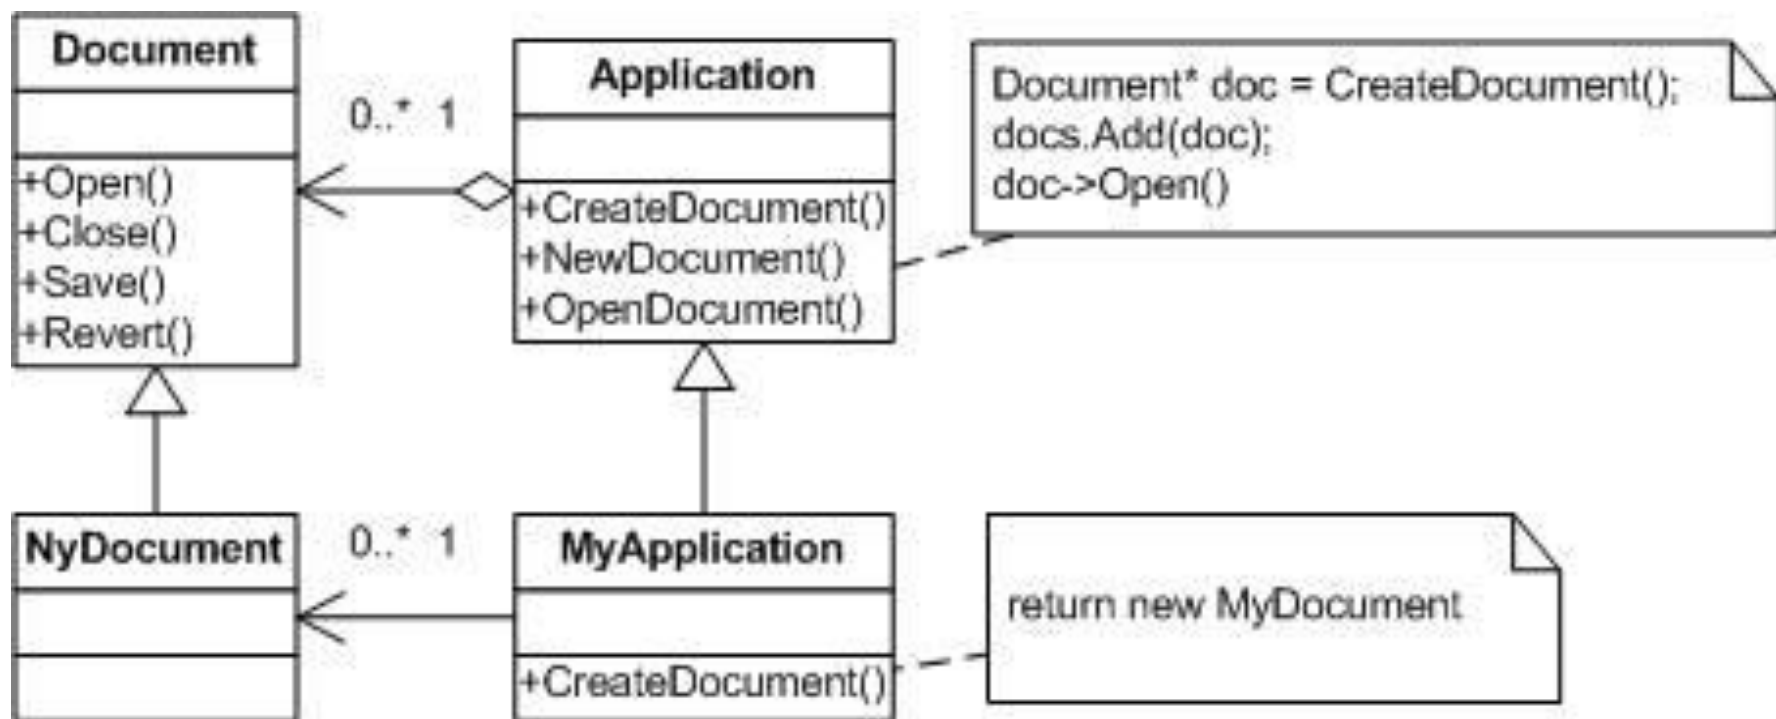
Document

+Open()
+Close()
+Save()
+Revert()

0..* 1

Application

+CreateDocument()
+NewDocument()
+OpenDocument()

Document* doc = CreateDocument();
docs.Add(doc);
doc->Open()

NyDocument

0..* 1

MyApplication

+CreateDocument()

return new MyDocument